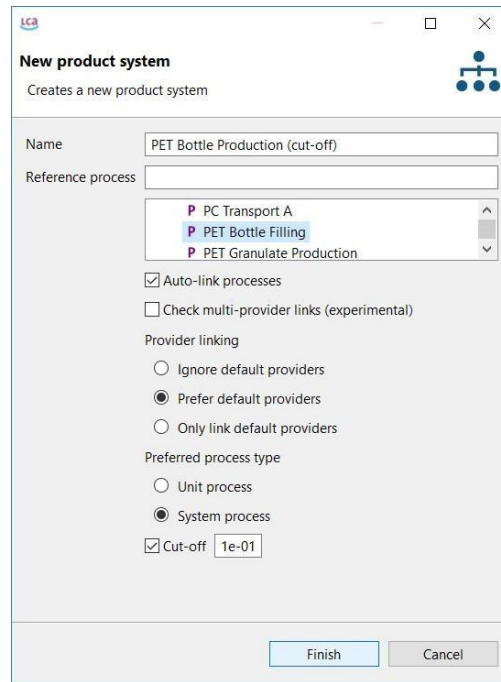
LCA

New product system

Creates a new product system

Name PET Bottle Production (cut-off)

Reference process

P PC Transport A
P PET Bottle Filling
P PET Granulate Production

Auto-link processes

Check multi-provider links (experimental)

Provider linking

Ignore default providers

Prefer default providers

Only link default providers

Preferred process type

Unit process

System process

Cut-off 1e-01

Finish Cancel